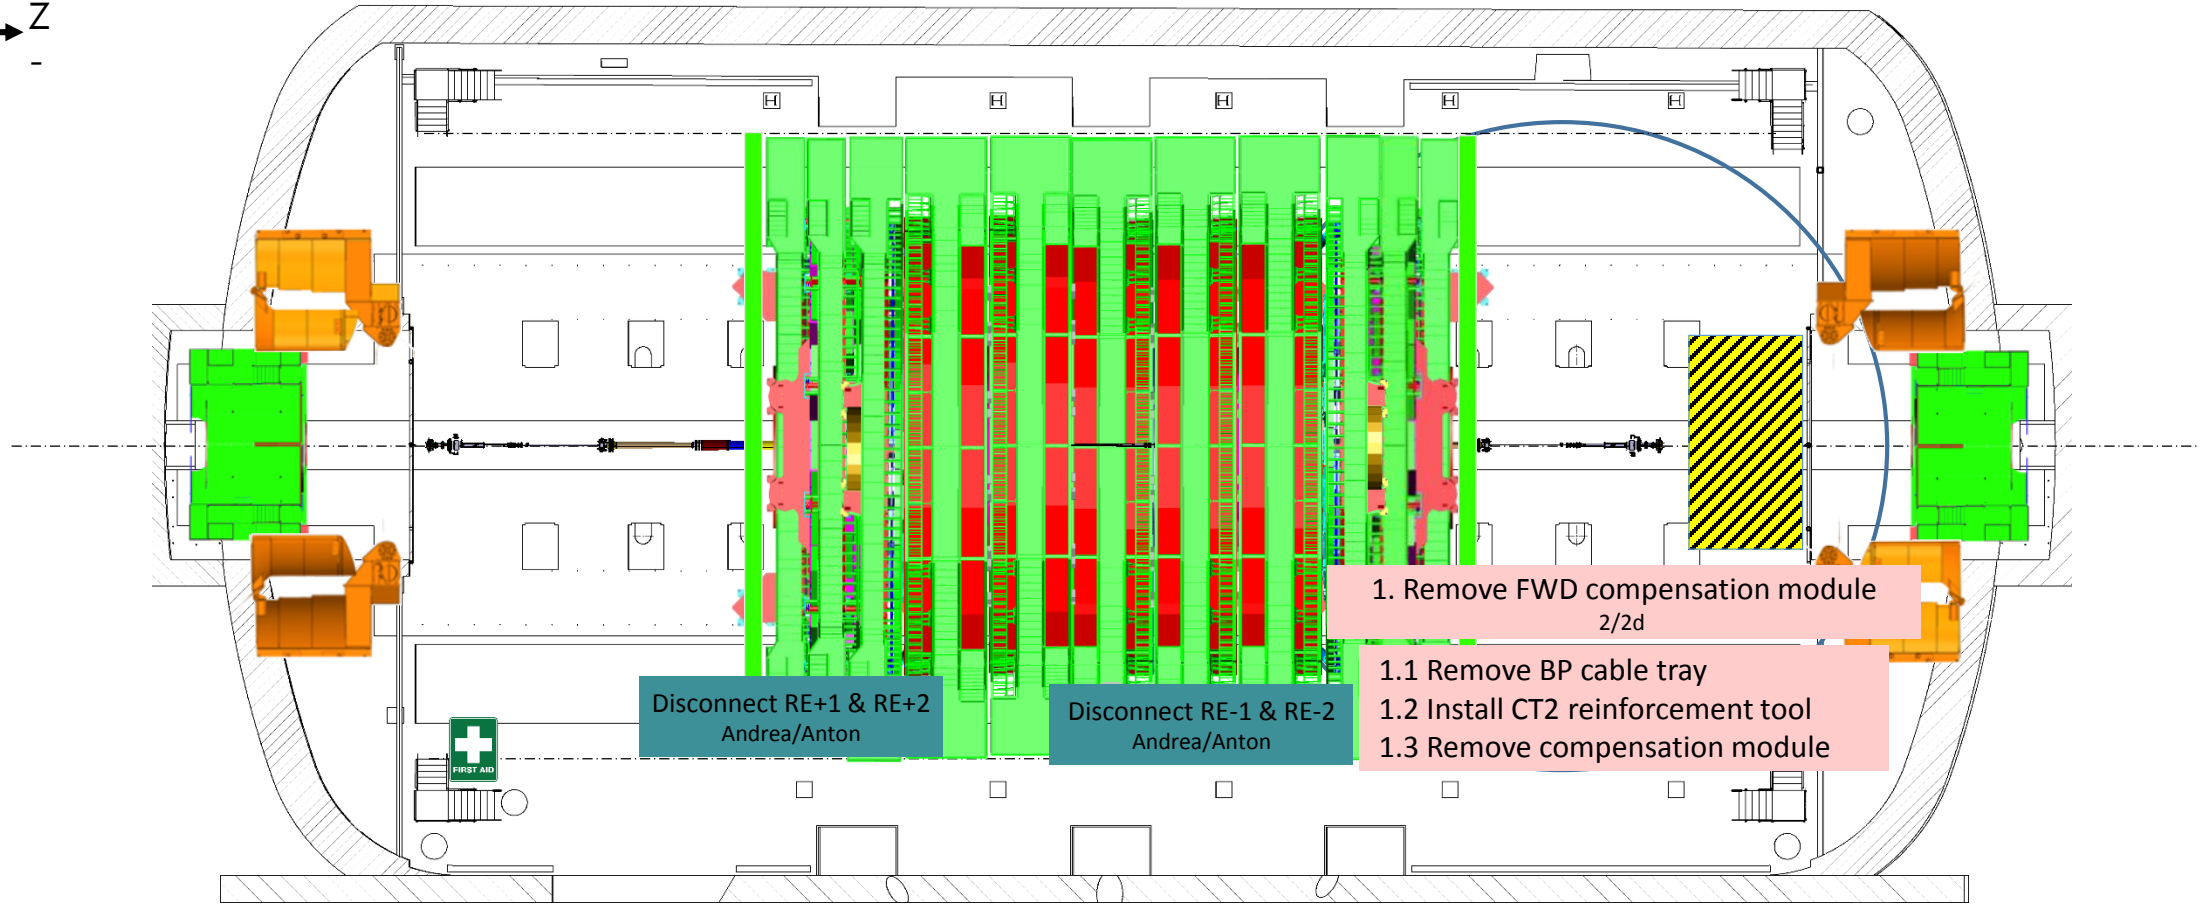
Z
-

1. Remove FWD compensation module
2/2d

1.1 Remove BP cable tray
1.2 Install CT2 reinforcement tool
1.3 Remove compensation module

Disconnect RE+1 & RE+2
Andrea/Anton

Disconnect RE-1 & RE-2
Andrea/Anton

FIRST AID